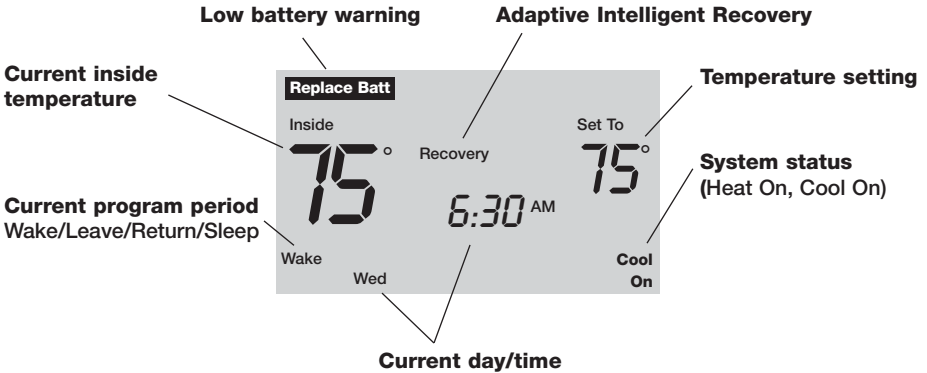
Low battery warning

Adaptive Intelligent Recovery

Current inside temperature

Replace Batt

Temperature setting

Inside

75°

Recovery

Set To

75°

System status (Heat On, Cool On)

Current program period
Wake/Leave/Return/Sleep

6:30 AM

Wake

Wed

Cool On

Current day/time